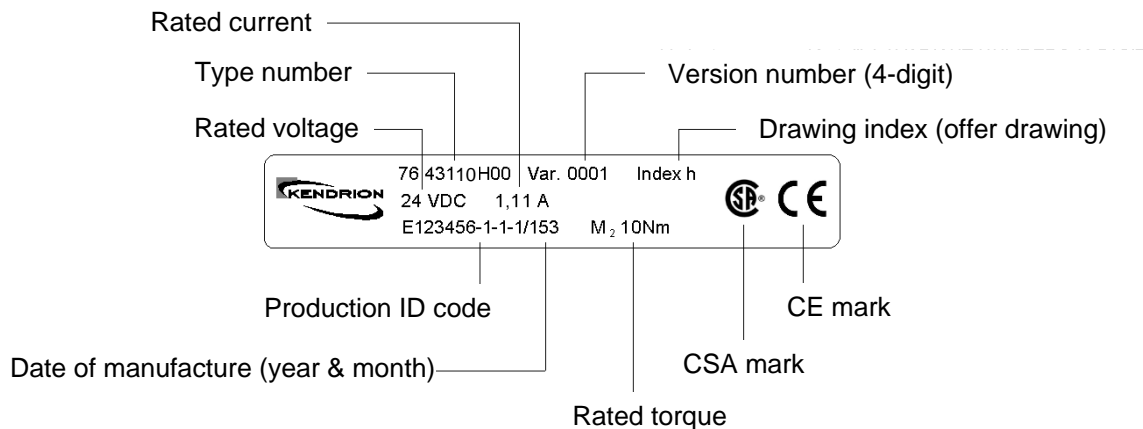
Rated current

Type number

Version number (4-digit)

Rated voltage

Drawing index (offer drawing)

76 43110H00 Var. 0001 Index h

KENDRION

24 VDC 1,11 A

E123456-1-1-1/153 $M_2$ 10Nm

SP

CE

Production ID code

CE mark

Date of manufacture (year & month)

CSA mark

Rated torque